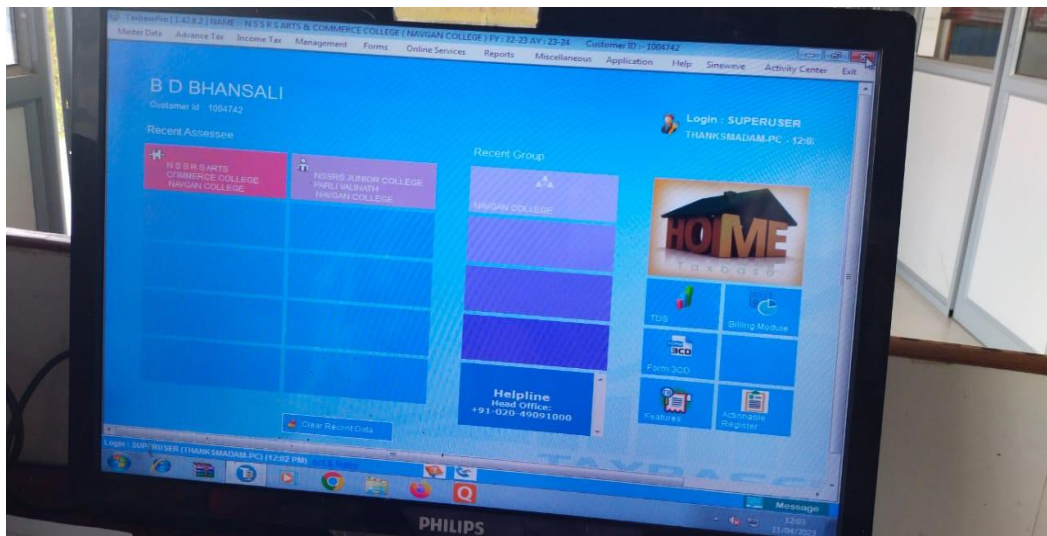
TaxbaseFin [ 1.47.8.2 ] NAME :- N S S R S ARTS & COMMERCE COLLEGE ( NAVGAN COLLEGE ) FY : 22-23 AY : 23-24 Customer ID :- 1004742

Master Data Advance Tax Income Tax Management Forms Online Services Reports Miscellaneous Application Help Simeweve Activity Center Exit

B D BHANSALI
Customer Id 1004742

Login : SUPERUSER
THANKSMADAM-PC - 12:0

Recent Assessee

N S S R S ARTS COMMERCE COLLEGE NAVGAN COLLEGE

NSSRS JUNIOR COLLEGE PARLI VALINATH NAVGAN COLLEGE

Recent Group

NAVGAN COLLEGE

HOME
TAXBASE

TDS

Billing Module

3CD
Form 3CD

Helpline
Head Office:
+91-020-49091000

Features

Actionable Register

Clear Recent Data

Login : SUPERUSER (THANKSMADAM-PC) (12:02 PM)

TAXBASE

Message

12:03
31/04/2023

PHILIPS